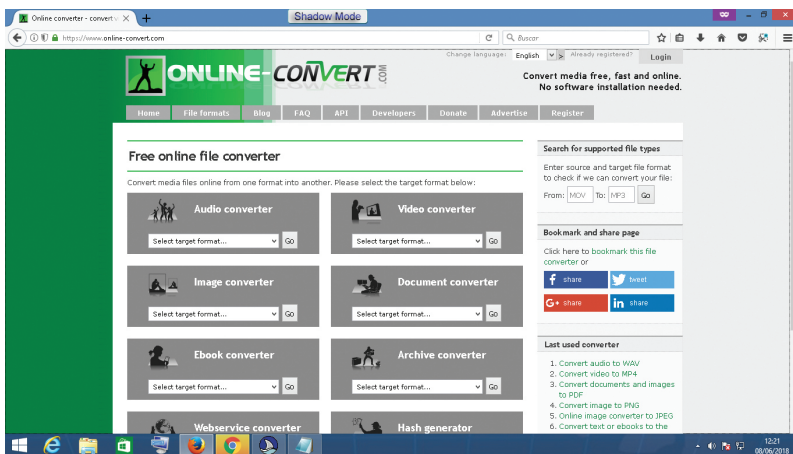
Online converter - convert
Shadow Mode
http://www.online-convert.com
Buscar
Change language: English
Already registered?
Login
ONLINE-CONVERT.COM
Convert media free, fast and online.
No software installation needed.
Home
File formats
Blog
FAQ
API
Developers
Donate
Advertise
Register

Free online file converter

Convert media files online from one format into another. Please select the target format below:

Audio converter
Select target format...
Go
Video converter
Select target format...
Go
Image converter
Select target format...
Go
Document converter
Select target format...
Go
Ebook converter
Select target format...
Go
Archive converter
Select target format...
Go
Webservice converter
Hash generator

Search for supported file types
Enter source and target file format to check if we can convert your file:
From: MOV To: MP3 Go

Bookmark and share page
Click here to bookmark this file converter or
share
tweet
share
share

Last used converter
1. Convert audio to WAV
2. Convert video to MP4
3. Convert documents and images to PDF
4. Convert image to PNG
5. Online image converter to JPEG
6. Convert text or ebooks to the

12:21
08/06/2018